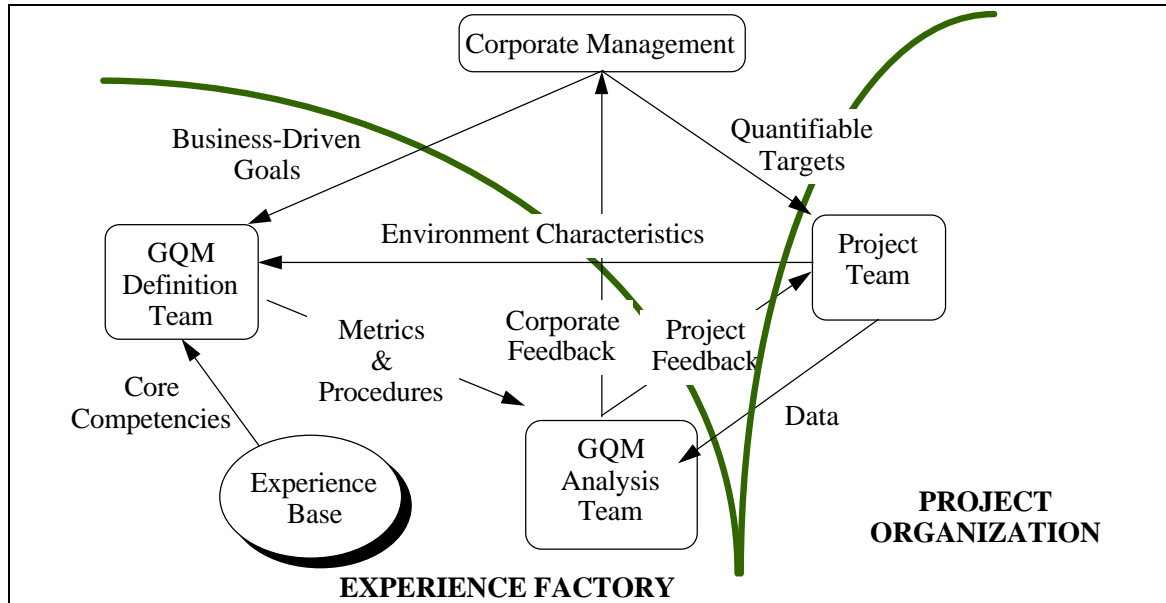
Corporate Management

Business-Driven Goals

Quantifiable Targets

GQM Definition Team

Environment Characteristics

Project Team

Metrics & Procedures

Corporate Feedback

Project Feedback

Core Competencies

Data

Experience Base

GQM Analysis Team

PROJECT ORGANIZATION

EXPERIENCE FACTORY